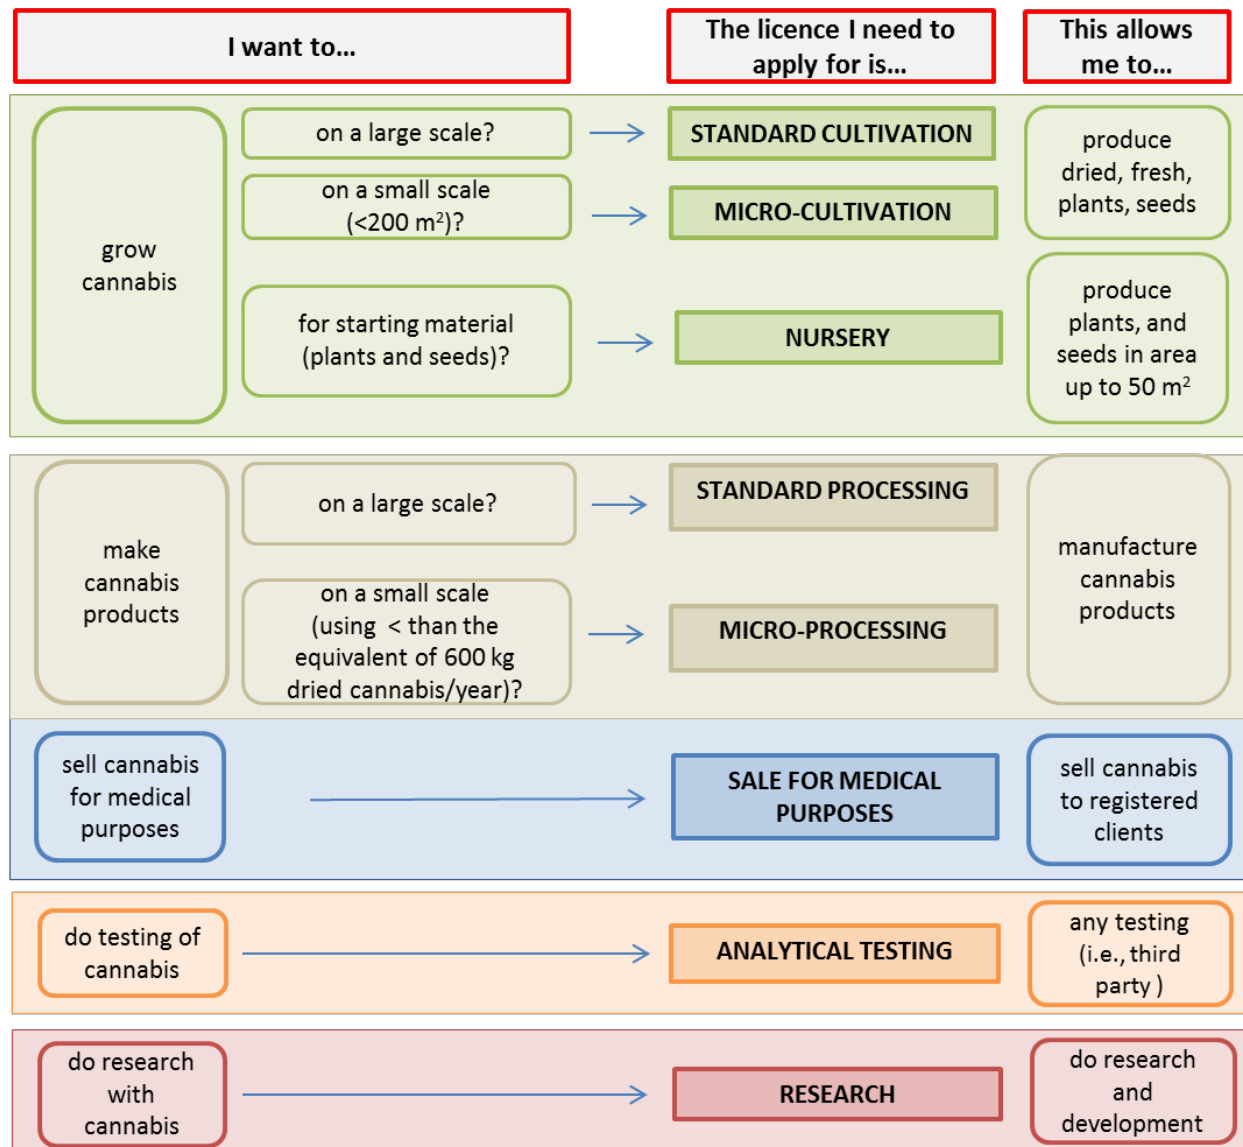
I want to...

The licence I need to apply for is...

This allows me to...

grow cannabis

on a large scale?

STANDARD CULTIVATION

on a small scale ($<200$ m$^2$)?

MICRO-CULTIVATION

produce dried, fresh, plants, seeds

for starting material (plants and seeds)?

NURSERY

produce plants, and seeds in area up to 50 m$^2$

make cannabis products

on a large scale?

STANDARD PROCESSING

on a small scale (using < than the equivalent of 600 kg dried cannabis/year)?

MICRO-PROCESSING

manufacture cannabis products

sell cannabis for medical purposes

SALE FOR MEDICAL PURPOSES

sell cannabis to registered clients

do testing of cannabis

ANALYTICAL TESTING

any testing (i.e., third party )

do research with cannabis

RESEARCH

do research and development